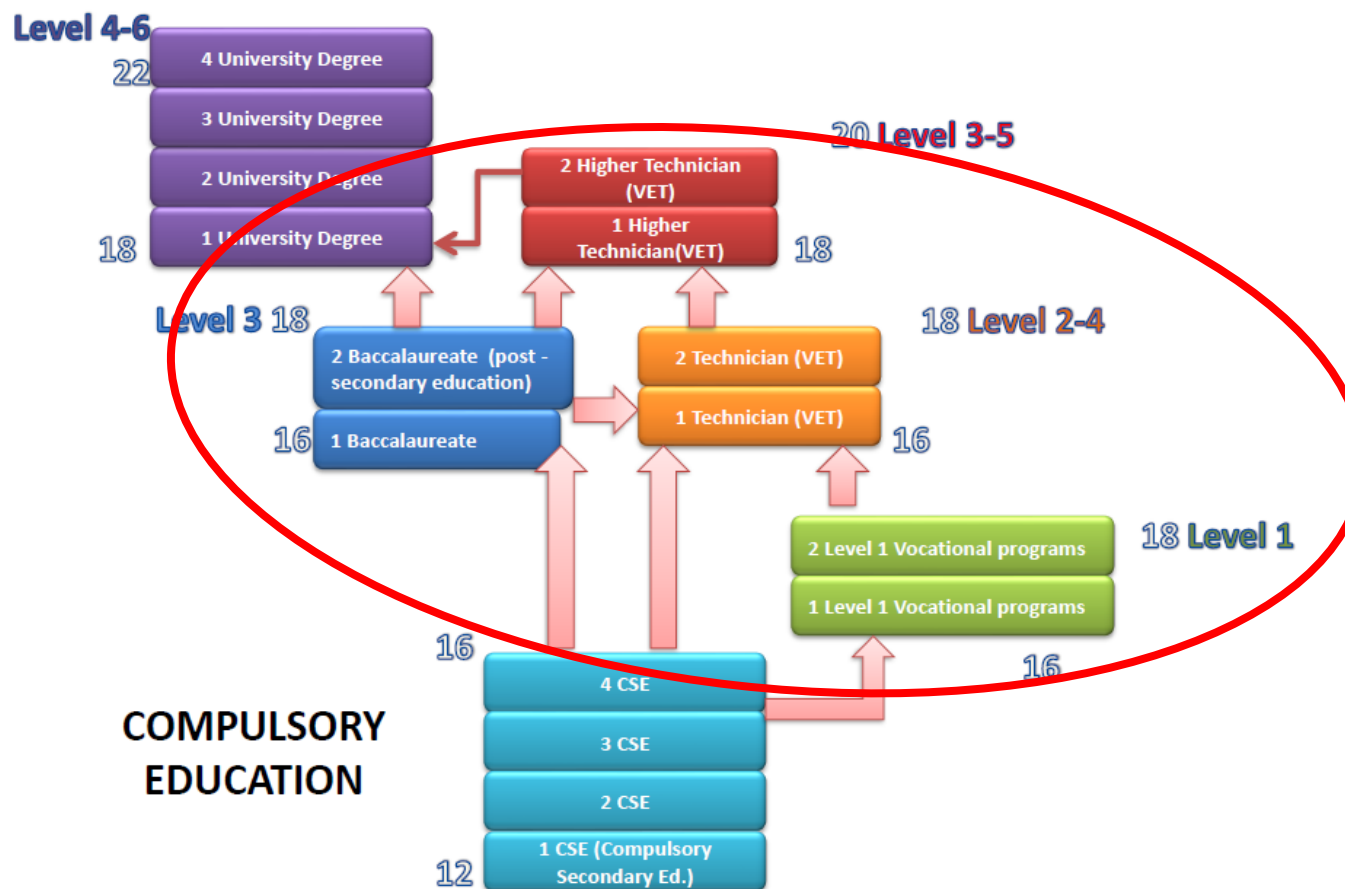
Level 4-6
22
4 University Degree
3 University Degree
2 University Degree
18
1 University Degree

20 Level 3-5
2 Higher Technician (VET)
1 Higher Technician(VET)
18

Level 3 18
2 Baccalaureate (post - secondary education)
16
1 Baccalaureate

18 Level 2-4
2 Technician (VET)
1 Technician (VET)
16

18 Level 1
2 Level 1 Vocational programs
1 Level 1 Vocational programs
16

16
4 CSE
3 CSE
2 CSE
12
1 CSE (Compulsory Secondary Ed.)

COMPULSORY EDUCATION